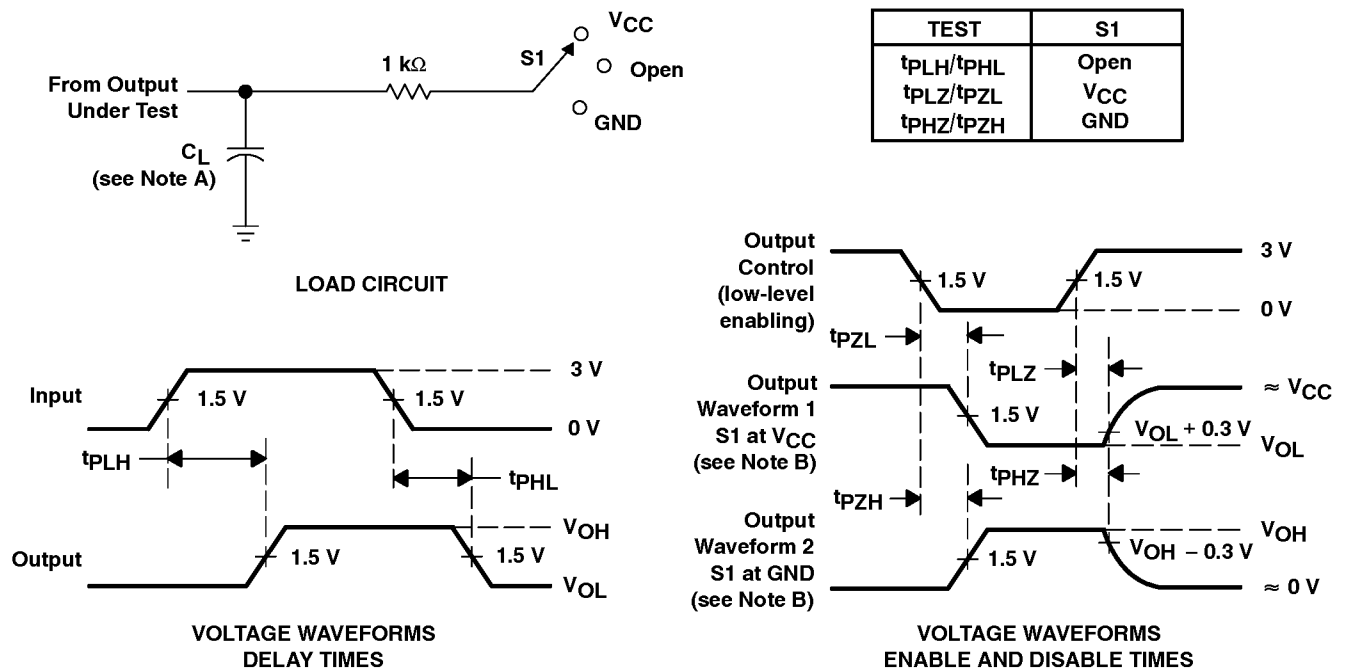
From Output Under Test

1 kΩ

S1

$V_{CC}$

Open

GND

$C_L$ (see Note A)

| TEST | S1 |
|---|---|
| $t_{PLH}/t_{PHL}$ | Open |
| $t_{PLZ}/t_{PZL}$ | $V_{CC}$ |
| $t_{PHZ}/t_{PZH}$ | GND |

LOAD CIRCUIT

Input

1.5 V

1.5 V

3 V

0 V

$t_{PLH}$

$t_{PHL}$

Output

1.5 V

1.5 V

$V_{OH}$

$V_{OL}$

VOLTAGE WAVEFORMS DELAY TIMES

Output Control (low-level enabling)

1.5 V

1.5 V

3 V

0 V

$t_{PZL}$

$t_{PLZ}$

Output Waveform 1 S1 at $V_{CC}$ (see Note B)

1.5 V

$\approx V_{CC}$

$V_{OL} + 0.3$ V

$V_{OL}$

$t_{PHZ}$

$t_{PZH}$

Output Waveform 2 S1 at GND (see Note B)

1.5 V

$V_{OH}$

$V_{OH} - 0.3$ V

$\approx 0$ V

VOLTAGE WAVEFORMS ENABLE AND DISABLE TIMES